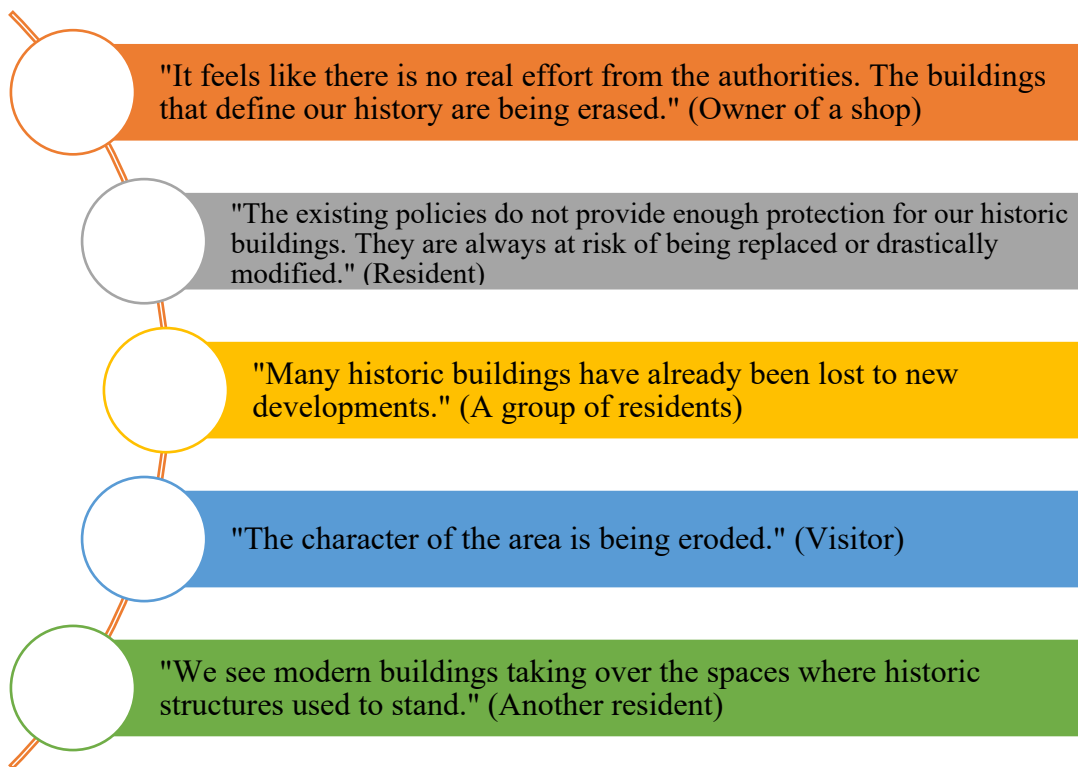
"It feels like there is no real effort from the authorities. The buildings that define our history are being erased." (Owner of a shop)

"The existing policies do not provide enough protection for our historic buildings. They are always at risk of being replaced or drastically modified." (Resident)

"Many historic buildings have already been lost to new developments." (A group of residents)

"The character of the area is being eroded." (Visitor)

"We see modern buildings taking over the spaces where historic structures used to stand." (Another resident)